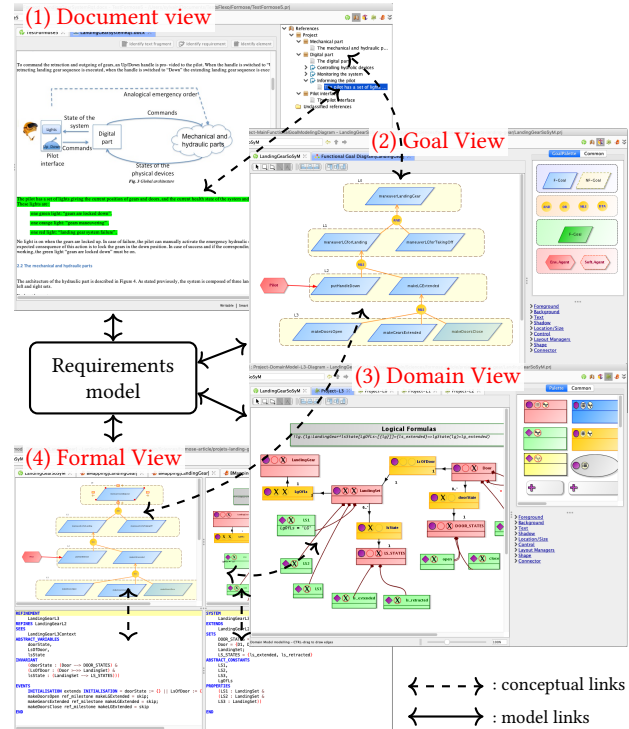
(1) Document view

(2) Goal View

(3) Domain View

(4) Formal View

Requirements model

To command the retraction and outgoing of gears, an Up/Down handle is provided to the pilot. When the handle is switched to "Up" the retracting landing gear sequence is executed, when the handle is switched to "Down" the extending landing gear sequence is executed.

Analogical emergency order

Commands

State of the system

Digital part

Mechanical and hydraulic parts

Pilot interface

Commands

States of the physical devices

Fig. 1 Global architecture

2.2 The mechanical and hydraulic parts

References

Project

Mechanical part

The mechanical and hydraulic parts

Digital part

Controlling hydraulic devices

Monitoring the system

Informing the pilot

Pilot interface

Undiscovered references

Logical Formulas

REFINEMENT

REFINES

SEES

ABSTRACT_VARIABLES

INVARIANT

EVENTS

INITIALISATION

END

SYSTEM

SETS

ABSTRACT_CONSTANTS

PROPERTIES

Palette

Common

Foreground

Background

Text

Shadow

Location/Size

Control

Layout Managers

Shape

Connector

: conceptual links

: model links